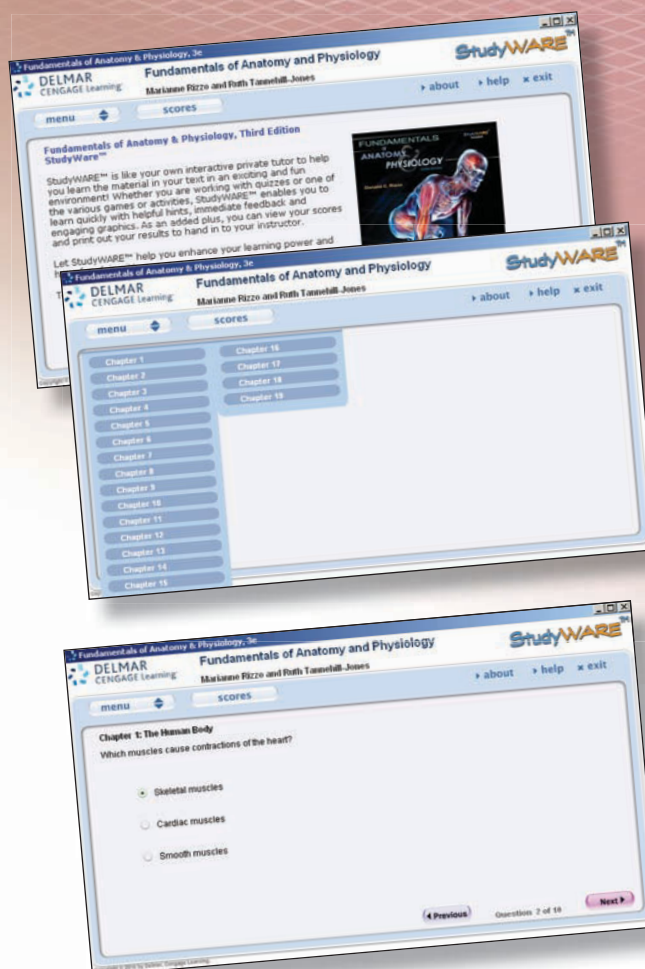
Fundamentals of Anatomy & Physiology, 3e

DELMAR CENGAGE Learning

Fundamentals of Anatomy and Physiology

Marianne Rizzo and Ruth Tannehill-Jones

StudyWARE™

about help exit

menu scores

Fundamentals of Anatomy & Physiology, Third Edition StudyWare™

StudyWARE™ is like your own interactive private tutor to help you learn the material in your text in an exciting and fun environment! Whether you are working with quizzes or one of the various games or activities, StudyWARE™ enables you to learn quickly with helpful hints, immediate feedback and engaging graphics. As an added plus, you can view your scores and print out your results to hand in to your instructor.

Let StudyWARE™ help you enhance your learning power and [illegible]

FUNDAMENTALS of ANATOMY & PHYSIOLOGY

Fundamentals of Anatomy & Physiology, 3e

DELMAR CENGAGE Learning

Fundamentals of Anatomy and Physiology

Marianne Rizzo and Ruth Tannehill-Jones

StudyWARE™

about help exit

menu scores

Chapter 1
Chapter 2
Chapter 3
Chapter 4
Chapter 5
Chapter 6
Chapter 7
Chapter 8
Chapter 9
Chapter 10
Chapter 11
Chapter 12
Chapter 13
Chapter 14
Chapter 15
Chapter 16
Chapter 17
Chapter 18
Chapter 19

Fundamentals of Anatomy & Physiology, 3e

DELMAR CENGAGE Learning

Fundamentals of Anatomy and Physiology

Marianne Rizzo and Ruth Tannehill-Jones

StudyWARE™

about help exit

menu scores

Chapter 1: The Human Body

Which muscles cause contractions of the heart?

Skeletal muscles

Cardiac muscles

Smooth muscles

Previous Question 2 of 10 Next

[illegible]